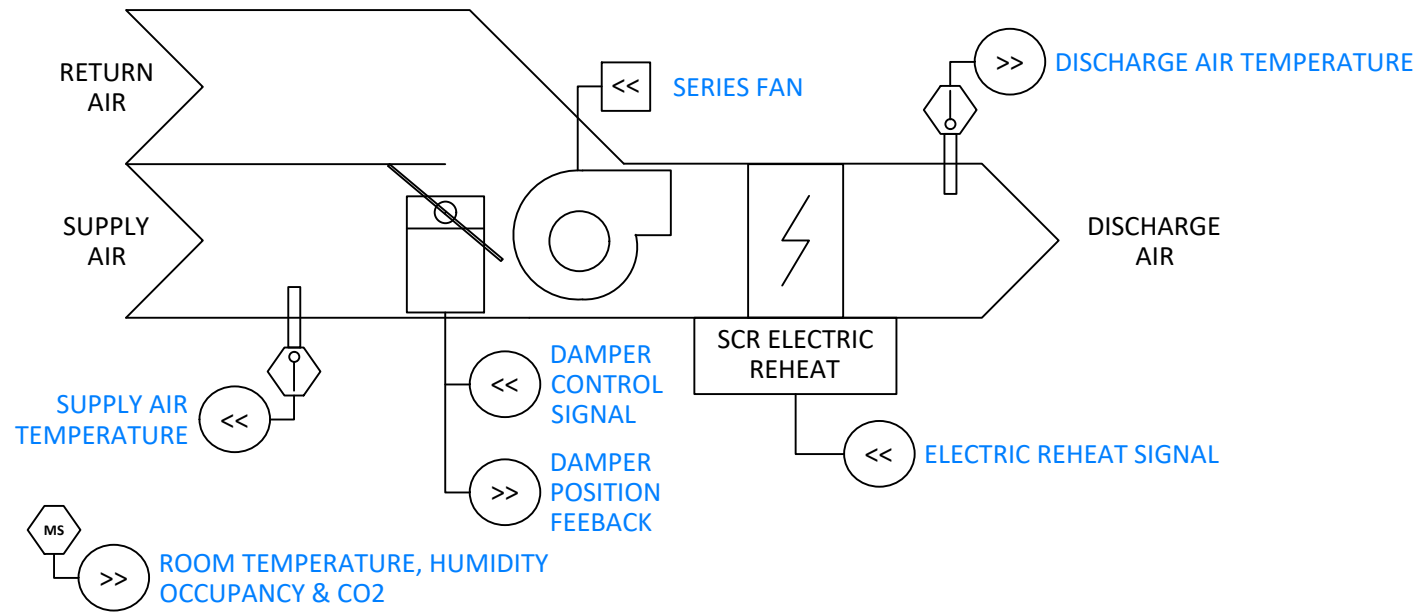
RETURN AIR

<< SERIES FAN

>> DISCHARGE AIR TEMPERATURE

SUPPLY AIR

DISCHARGE AIR

SCR ELECTRIC REHEAT

<< DAMPER CONTROL SIGNAL

SUPPLY AIR TEMPERATURE <<

<< ELECTRIC REHEAT SIGNAL

>> DAMPER POSITION FEEBACK

MS

>> ROOM TEMPERATURE, HUMIDITY OCCUPANCY & CO2